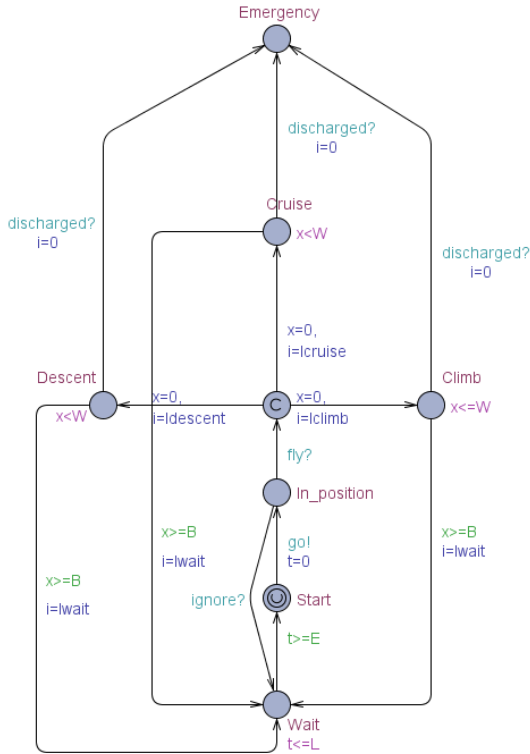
Emergency

discharged?
i=0

discharged?
i=0

Cruise
x<W

discharged?
i=0

x=0,
i=Icruise

Descent
x<W

x=0,
i=Idescent

C

x=0,
i=Iclimb

Climb
x<=W

fly?

In_position

x>=B

i=Iwait

go!
t=0

x>=B
i=Iwait

x>=B

i=Iwait

ignore?

Start

t>=E

Wait
t<=L